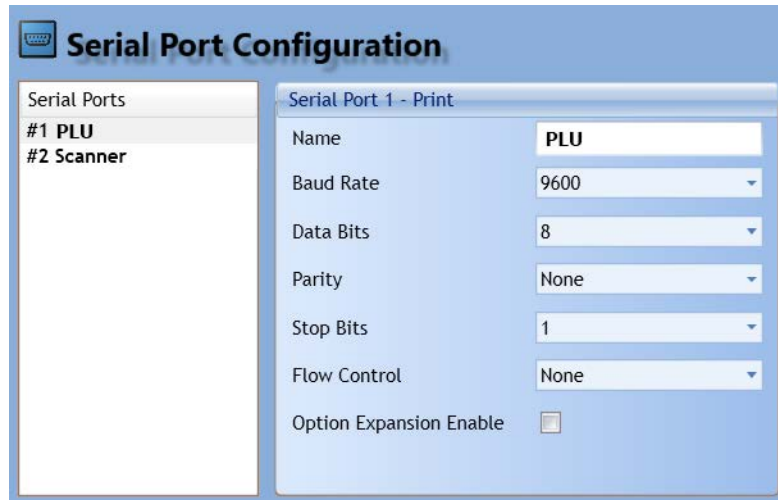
Serial Port Configuration

Serial Ports
#1 PLU
#2 Scanner

Serial Port 1 - Print

| | |
|---|---|
| Name | PLU |
| Baud Rate | 9600 |
| Data Bits | 8 |
| Parity | None |
| Stop Bits | 1 |
| Flow Control | None |
| Option Expansion Enable | |